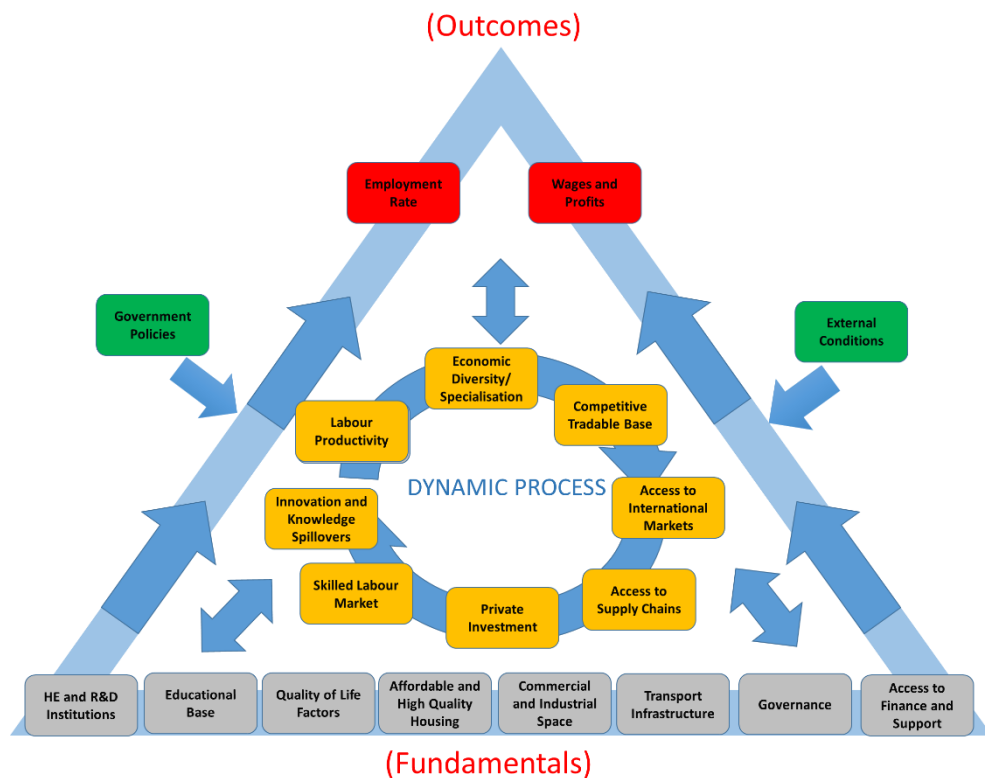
(Outcomes)

Employment Rate

Wages and Profits

Government Policies

External Conditions

Economic Diversity/ Specialisation

Labour Productivity

Competitive Tradable Base

DYNAMIC PROCESS

Innovation and Knowledge Spillovers

Access to International Markets

Skilled Labour Market

Private Investment

Access to Supply Chains

HE and R&D Institutions

Educational Base

Quality of Life Factors

Affordable and High Quality Housing

Commercial and Industrial Space

Transport Infrastructure

Governance

Access to Finance and Support

(Fundamentals)